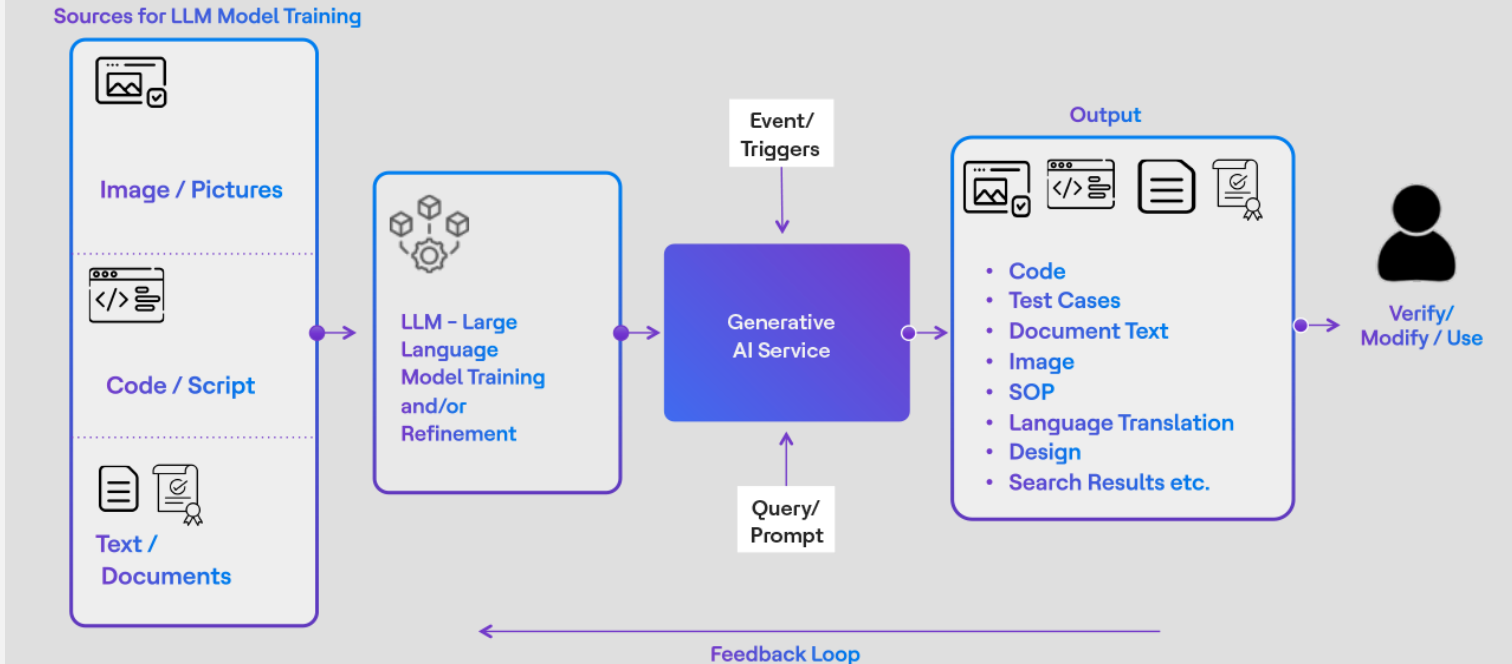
Sources for LLM Model Training

Image / Pictures

Code / Script

Text / Documents

LLM - Large Language Model Training and/or Refinement

Event/ Triggers

Generative AI Service

Query/ Prompt

Output

- Code
- Test Cases
- Document Text
- Image
- SOP
- Language Translation
- Design
- Search Results etc.

Verify/ Modify / Use

Feedback Loop